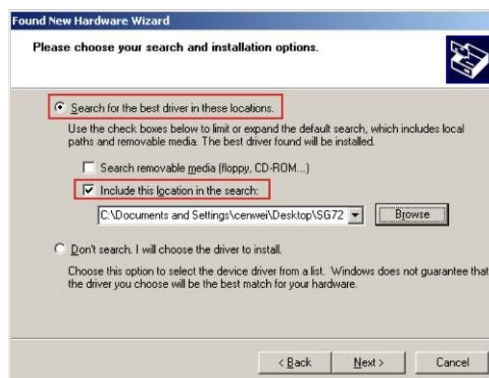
Found New Hardware Wizard

Please choose your search and installation options.

Search for the best driver in these locations.

Use the check boxes below to limit or expand the default search, which includes local paths and removable media. The best driver found will be installed.

Search removable media (floppy, CD-ROM...)

Include this location in the search:

C:\Documents and Settings\cenwei\Desktop\SG72

Browse

Don't search. I will choose the driver to install.

Choose this option to select the device driver from a list. Windows does not guarantee that the driver you choose will be the best match for your hardware.

< Back

Next >

Cancel